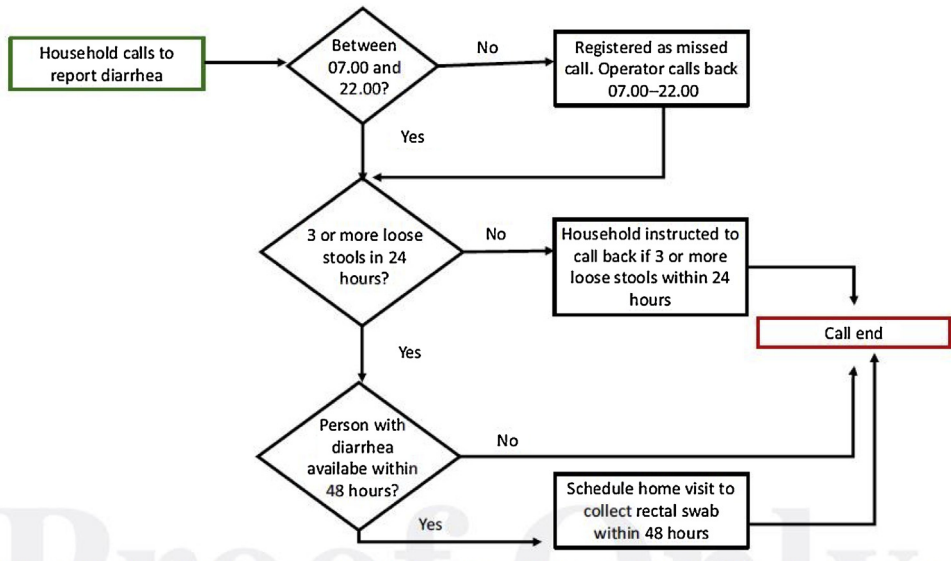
Household calls to report diarrhea

Between 07.00 and 22.00?

No

Registered as missed call. Operator calls back 07.00–22.00

Yes

3 or more loose stools in 24 hours?

No

Household instructed to call back if 3 or more loose stools within 24 hours

Call end

Yes

Person with diarrhea availabe within 48 hours?

No

Yes

Schedule home visit to collect rectal swab within 48 hours

Proof Only